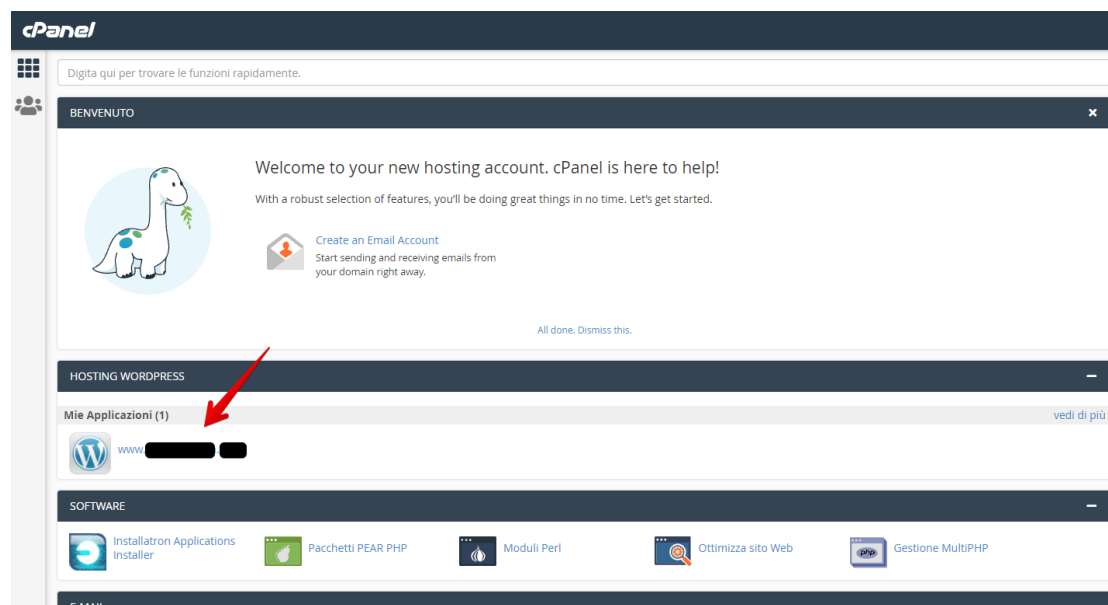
cPanel

Digita qui per trovare le funzioni rapidamente.

BENVENUTO ×

Welcome to your new hosting account. cPanel is here to help!

With a robust selection of features, you'll be doing great things in no time. Let's get started.

Create an Email Account
Start sending and receiving emails from your domain right away.

All done. Dismiss this.

HOSTING WORDPRESS –

Mie Applicazioni (1)
vedi di più

www.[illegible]

SOFTWARE –

Installatron Applications Installer
Pacchetti PEAR PHP
Moduli Perl
Ottimizza sito Web
Gestione MultiPHP

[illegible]